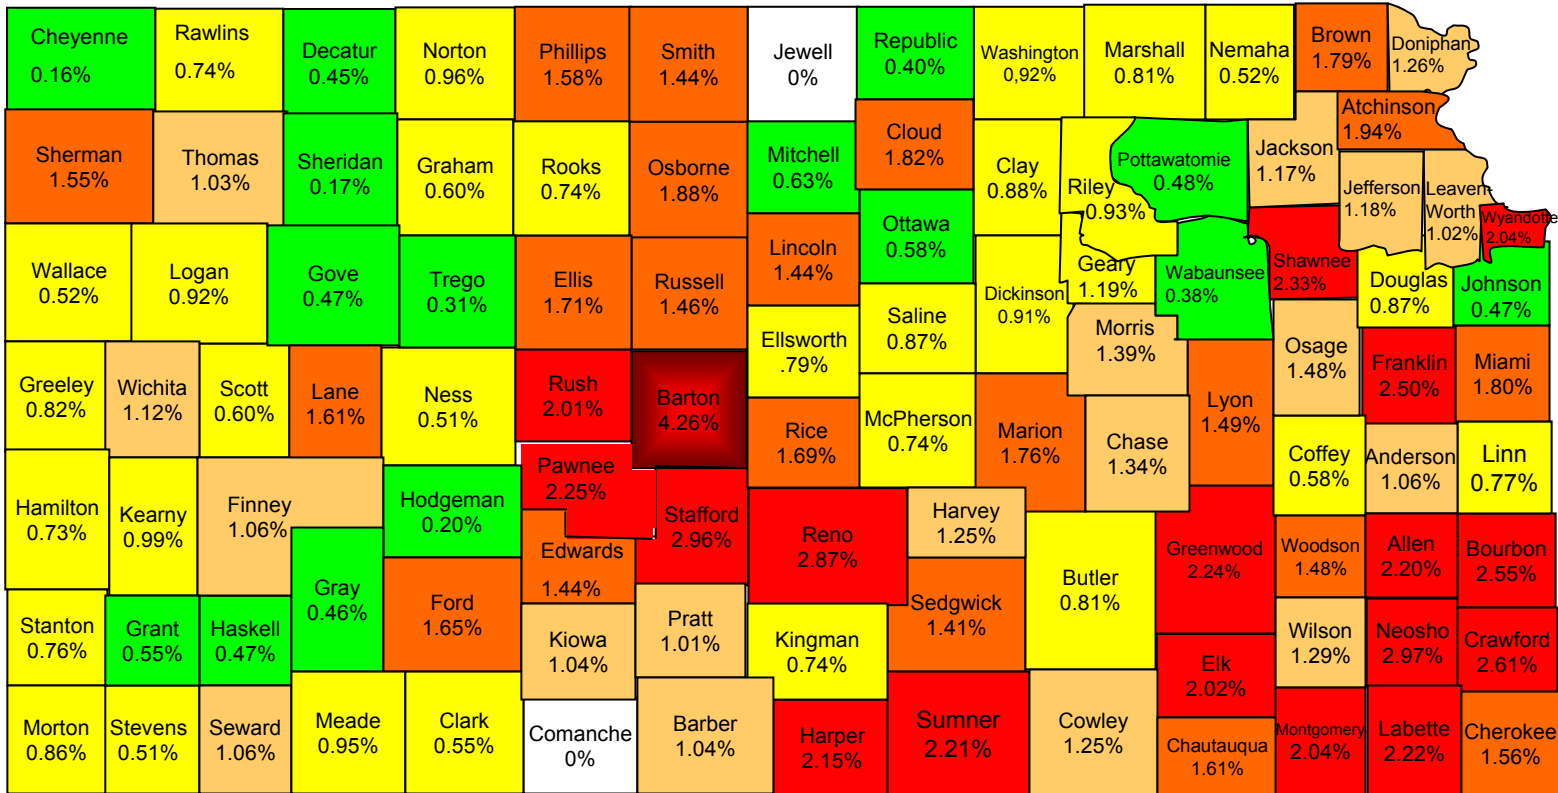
Cheyenne 0.16%
Rawlins 0.74%
Decatur 0.45%
Norton 0.96%
Phillips 1.58%
Smith 1.44%
Jewell 0%
Republic 0.40%
Washington 0,92%
Marshall 0.81%
Nemaha 0.52%
Brown 1.79%
Doniphan 1.26%

Sherman 1.55%
Thomas 1.03%
Sheridan 0.17%
Graham 0.60%
Rooks 0.74%
Osborne 1.88%
Mitchell 0.63%
Cloud 1.82%
Clay 0.88%
Riley 0.93%
Pottawatomie 0.48%
Jackson 1.17%
Atchinson 1.94%
Jefferson 1.18%
Leaven-Worth 1.02%
Wyandotte 2.04%

Wallace 0.52%
Logan 0.92%
Gove 0.47%
Trego 0.31%
Ellis 1.71%
Russell 1.46%
Lincoln 1.44%
Ottawa 0.58%
Dickinson 0.91%
Geary 1.19%
Wabaunsee 0.38%
Shawnee 2.33%
Douglas 0.87%
Johnson 0.47%

Greeley 0.82%
Wichita 1.12%
Scott 0.60%
Lane 1.61%
Ness 0.51%
Rush 2.01%
Barton 4.26%
Ellsworth .79%
Saline 0.87%
Morris 1.39%
Osage 1.48%
Franklin 2.50%
Miami 1.80%

Hamilton 0.73%
Kearny 0.99%
Finney 1.06%
Hodgeman 0.20%
Pawnee 2.25%
Stafford 2.96%
Rice 1.69%
McPherson 0.74%
Marion 1.76%
Chase 1.34%
Lyon 1.49%
Coffey 0.58%
Anderson 1.06%
Linn 0.77%

Gray 0.46%
Edwards 1.44%
Ford 1.65%
Reno 2.87%
Harvey 1.25%
Butler 0.81%
Greenwood 2.24%
Woodson 1.48%
Allen 2.20%
Bourbon 2.55%

Stanton 0.76%
Grant 0.55%
Haskell 0.47%
Kiowa 1.04%
Pratt 1.01%
Kingman 0.74%
Sedgwick 1.41%
Wilson 1.29%
Neosho 2.97%
Crawford 2.61%
Elk 2.02%

Morton 0.86%
Stevens 0.51%
Seward 1.06%
Meade 0.95%
Clark 0.55%
Comanche 0%
Barber 1.04%
Harper 2.15%
Sumner 2.21%
Cowley 1.25%
Chautauqua 1.61%
Montgomery 2.04%
Labette 2.22%
Cherokee 1.56%